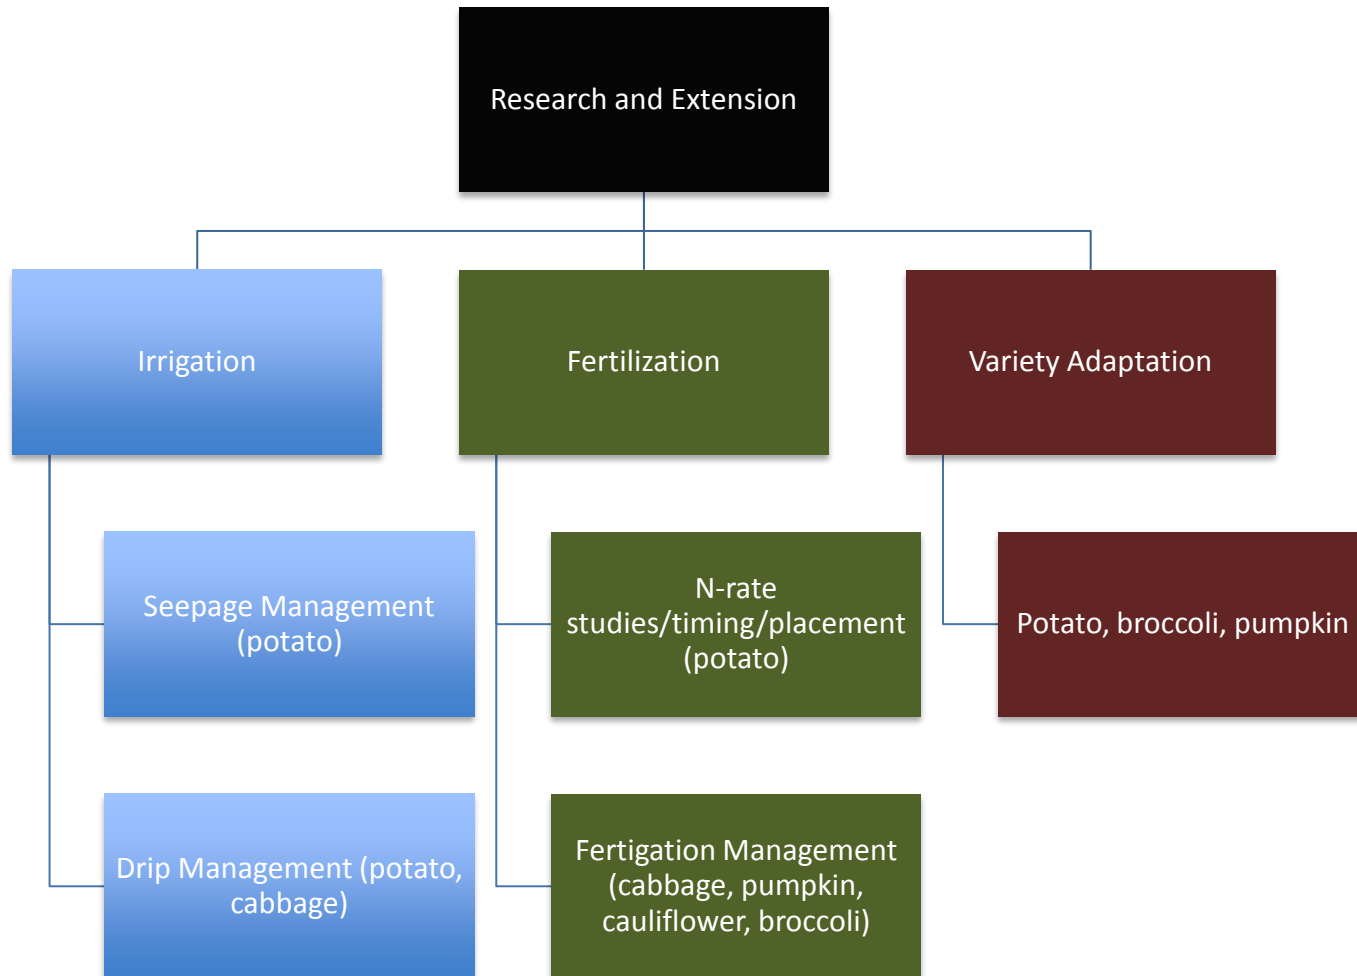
Research and Extension

Irrigation

Seepage Management (potato)

Drip Management (potato, cabbage)

Fertilization

N-rate studies/timing/placement (potato)

Fertigation Management (cabbage, pumpkin, cauliflower, broccoli)

Variety Adaptation

Potato, broccoli, pumpkin